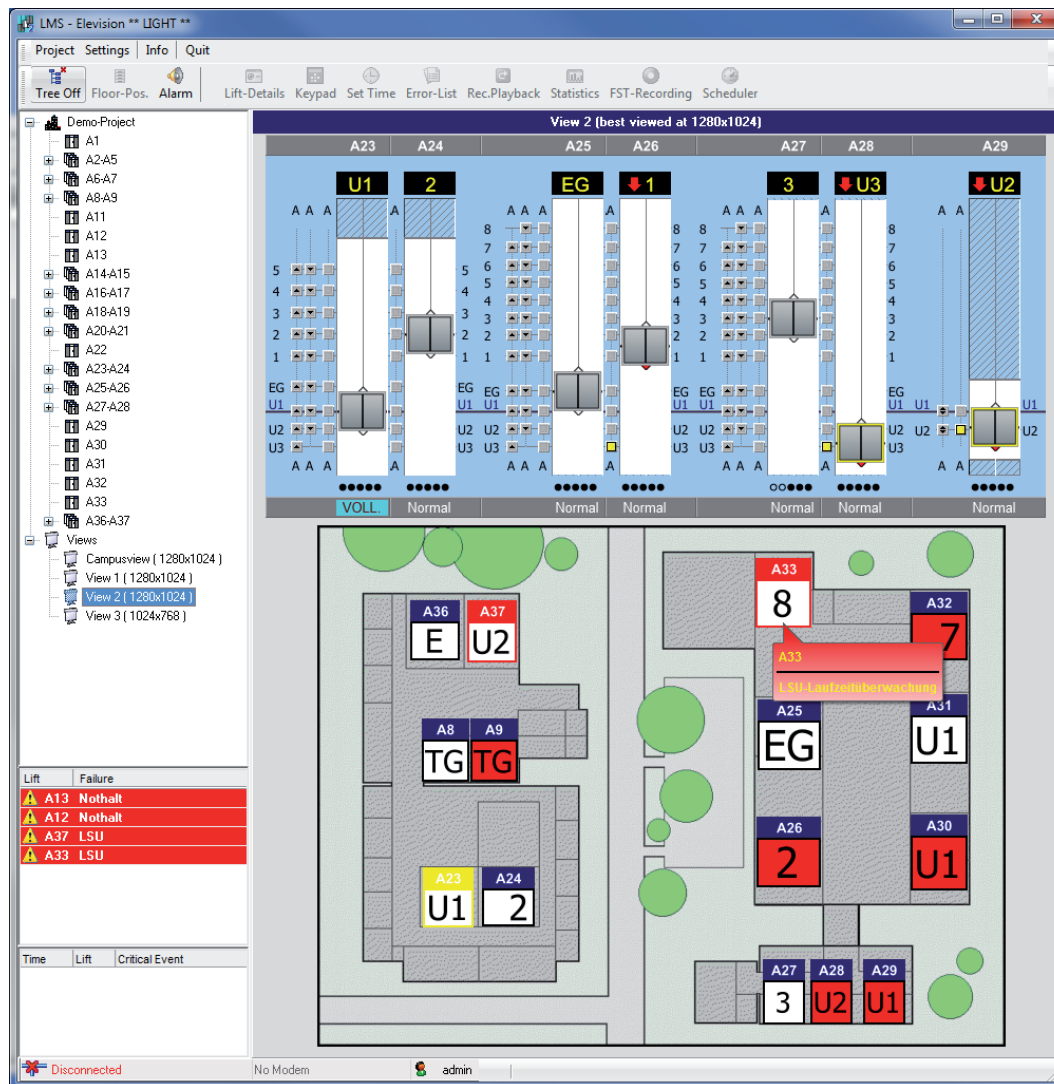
LMS - Elevision ** LIGHT **

Project Settings | Info | Quit

Tree Off Floor-Pos. Alarm Lift-Details Keypad Set Time Error-List Rec.Playback Statistics FST-Recording Scheduler

Demo-Project
A1
A2-A5
A6-A7
A8-A9
A11
A12
A13
A14-A15
A16-A17
A18-A19
A20-A21
A22
A23-A24
A25-A26
A27-A28
A29
A30
A31
A32
A33
A36-A37
Views
Campusview ( 1280x1024 )
View 1 ( 1280x1024 )
View 2 ( 1280x1024 )
View 3 ( 1024x768 )

| Lift | Failure |
|---|---|
| A13 | Nothalt |
| A12 | Nothalt |
| A37 | LSU |
| A33 | LSU |

| Time | Lift | Critical Event |
|---|---|---|

View 2 (best viewed at 1280x1024)

A23 A24 A25 A26 A27 A28 A29

U1 2 EG 1 3 U3 U2

A A A A A A A A A A A A A

8 7 6 5 4 3 2 1 EG U1 U2 U3

5 4 3 2 1 EG U1 U2 U3

A A A A A A A A A

VOLL. Normal Normal Normal Normal Normal Normal

A36 E A37 U2
A8 TG A9 TG
A23 U1 A24 2
A33 8
A33
LSU-Laufzeitüberwachung
A32 7
A25 EG A31 U1
A26 2 A30 U1
A27 3 A28 U2 A29 U1

Disconnected No Modem admin